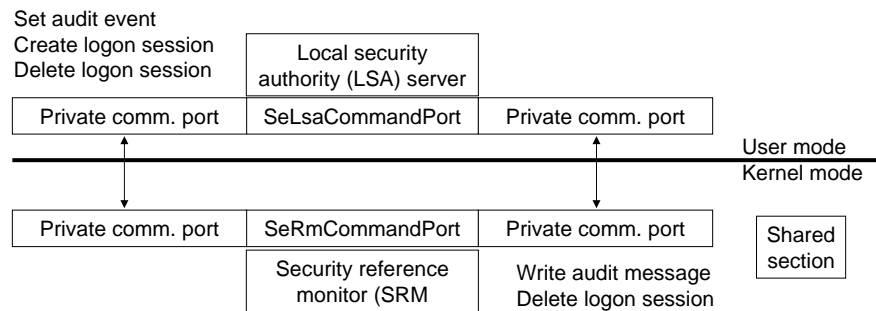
Set audit event
Create logon session
Delete logon session

Local security authority (LSA) server

Private comm. port
SeLsaCommandPort
Private comm. port

User mode
Kernel mode

Private comm. port
SeRmCommandPort
Private comm. port

Shared section

Security reference monitor (SRM

Write audit message
Delete logon session